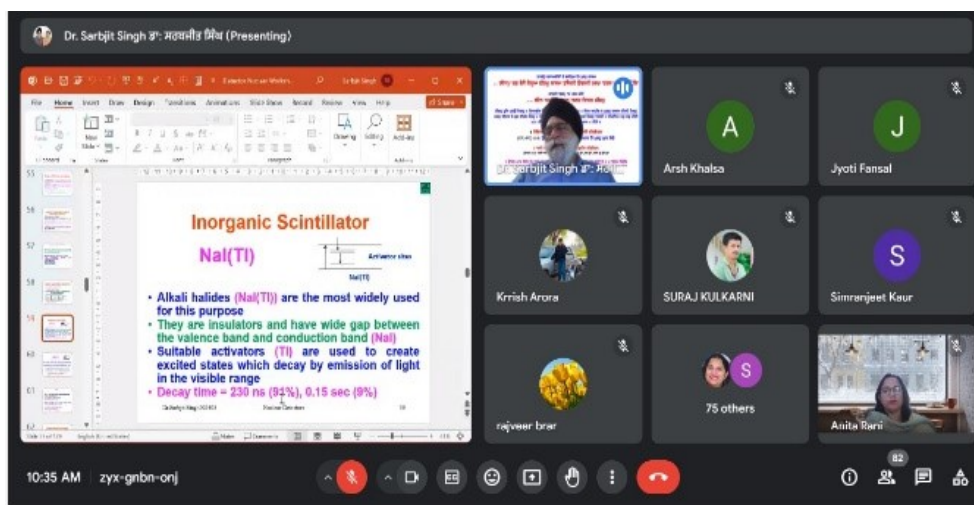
Dr. Sarbjit Singh ਡਾ: ਸਰਬਜੀਤ ਸਿੰਘ (Presenting)

File Home Insert Draw Design Transitions Animations Slide Show Record Review View Help

Inorganic Scintillator

NaI(Tl)

Activator sites

NaI(Tl)

• Alkali halides (NaI(Tl)) are the most widely used for this purpose
• They are insulators and have wide gap between the valence band and conduction band (NaI)
• Suitable activators (Tl) are used to create excited states which decay by emission of light in the visible range
• Decay time = 230 ns (91%), 0.15 sec (9%)

Dr. Sarbjit Singh ਡਾ: ਸ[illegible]

A
Arsh Khalsa

J
Jyoti Fansal

Krrish Arora

SURAJ KULKARNI

S
Simranjeet Kaur

rajveer brar

S
75 others

Anita Rani

10:35 AM | zyx-gnbn-onj

82